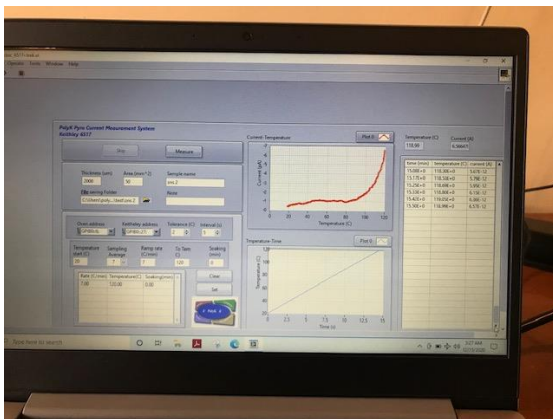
Operate Tools Window Help

PolyK Pyro Current Measurement System
Keithley 6517

Stop

Measure

Thickness (um)
1000

Area (mm^2)
50

Sample name
test 2

File saving Folder
C:\Users\poly...\test\ces 2

Note

Oven address
GPIB0::6

Keithley address
GPIB0::27

Tolerance (C)
2

Interval (s)
1

Temperature start (C)
25

Sampling Average
3

Ramp rate (C/min)
2

To Tem (C)
120

Soaking (min)
0

| Rate (C/min) | Temperature (C) | Soaking (min) |
|---|---|---|
| 2.00 | 120.00 | 0.00 |

Clear

Set

PolyK

Current-Temperature

Plot 0

Current (pA)

Temperature (C)

Temperature-Time

Plot 0

Temperature (C)

Time (s)

Temperature (C)
110.90

Current (A)
6.384E-12

| Time (min) | Temperature (C) | Current (A) |
|---|---|---|
| 15.088+0 | 110.300+0 | 5.67E-12 |
| 15.175+0 | 110.500+0 | 5.79E-12 |
| 15.256+0 | 110.600+0 | 5.89E-12 |
| 15.336+0 | 110.800+0 | 6.15E-12 |
| 15.420+0 | 110.900+0 | 6.30E-12 |
| 15.500+0 | 110.900+0 | 6.37E-12 |

Type here to search

10/15/2020